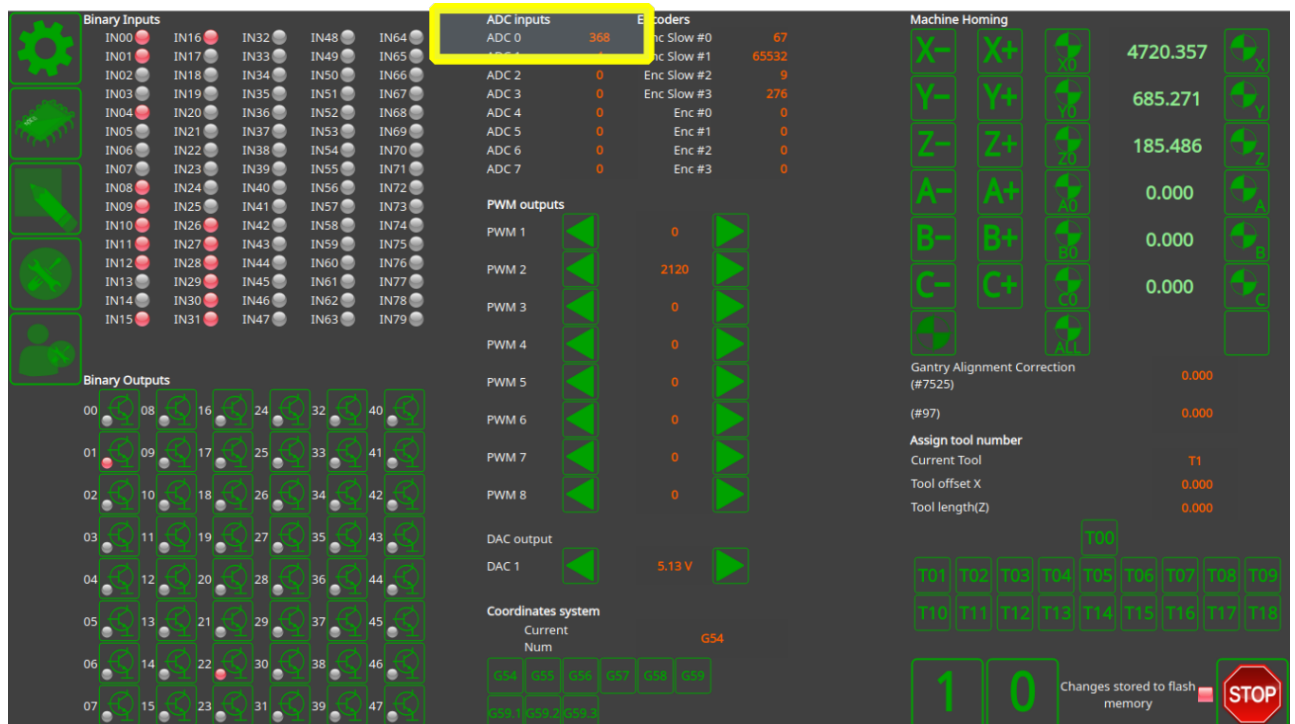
Binary Inputs

IN00 IN16 IN32 IN48 IN64
IN01 IN17 IN33 IN49 IN65
IN02 IN18 IN34 IN50 IN66
IN03 IN19 IN35 IN51 IN67
IN04 IN20 IN36 IN52 IN68
IN05 IN21 IN37 IN53 IN69
IN06 IN22 IN38 IN54 IN70
IN07 IN23 IN39 IN55 IN71
IN08 IN24 IN40 IN56 IN72
IN09 IN25 IN41 IN57 IN73
IN10 IN26 IN42 IN58 IN74
IN11 IN27 IN43 IN59 IN75
IN12 IN28 IN44 IN60 IN76
IN13 IN29 IN45 IN61 IN77
IN14 IN30 IN46 IN62 IN78
IN15 IN31 IN47 IN63 IN79

Binary Outputs

00 08 16 24 32 40
01 09 17 25 33 41
02 10 18 26 34 42
03 11 19 27 35 43
04 12 20 28 36 44
05 13 21 29 37 45
06 14 22 30 38 46
07 15 23 31 39 47

ADC inputs
ADC 0 368
ADC 1 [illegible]
ADC 2 0
ADC 3 0
ADC 4 0
ADC 5 0
ADC 6 0
ADC 7 0

Encoders
Enc Slow #0 67
Enc Slow #1 65532
Enc Slow #2 9
Enc Slow #3 276
Enc #0 0
Enc #1 0
Enc #2 0
Enc #3 0

PWM outputs
PWM 1 0
PWM 2 2120
PWM 3 0
PWM 4 0
PWM 5 0
PWM 6 0
PWM 7 0
PWM 8 0

DAC output
DAC 1 5.13 V

Coordinates system
Current Num G54
G54 G55 G56 G57 G58 G59
G59.1 G59.2 G59.3

Machine Homing
X– X+ X0 4720.357 X
Y– Y+ Y0 685.271 Y
Z– Z+ Z0 185.486 Z
A– A+ A0 0.000 A
B– B+ B0 0.000 B
C– C+ C0 0.000 C
ALL

Gantry Alignment Correction (#7525) 0.000
(#97) 0.000

Assign tool number
Current Tool T1
Tool offset X 0.000
Tool length(Z) 0.000

T00
T01 T02 T03 T04 T05 T06 T07 T08 T09
T10 T11 T12 T13 T14 T15 T16 T17 T18

1 0
Changes stored to flash memory
STOP